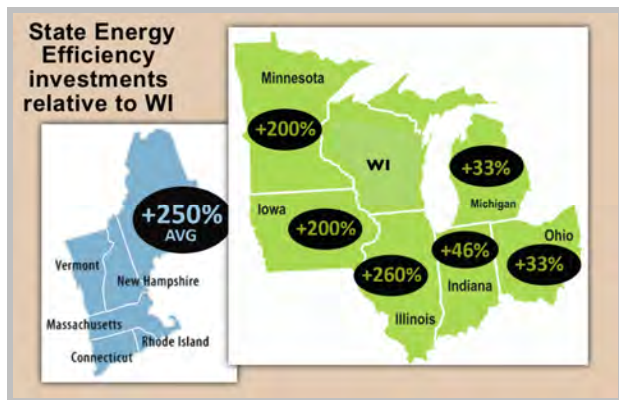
State Energy Efficiency investments relative to WI

+250% AVG

Vermont

New Hampshire

Massachusetts

Rhode Island

Connecticut

Minnesota

+200%

WI

+33%

Michigan

Iowa

+200%

+46%

Ohio

+33%

+260%

Indiana

Illinois